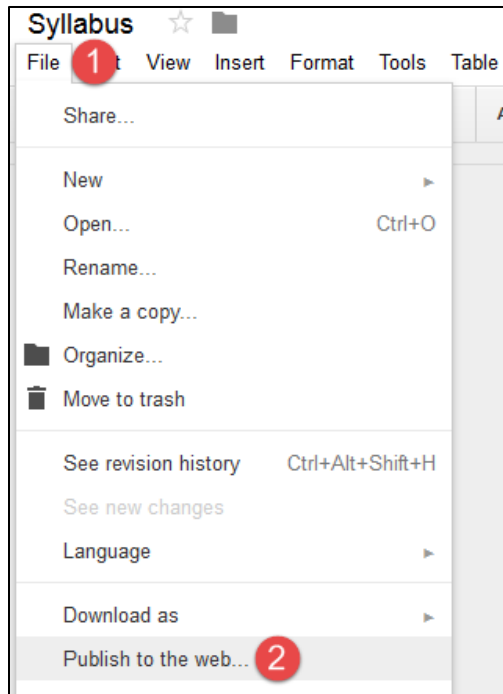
Syllabus

File 1 t View Insert Format Tools Table

Share...

New

Open... Ctrl+O

Rename...

Make a copy...

Organize...

Move to trash

See revision history Ctrl+Alt+Shift+H

See new changes

Language

Download as

Publish to the web... 2